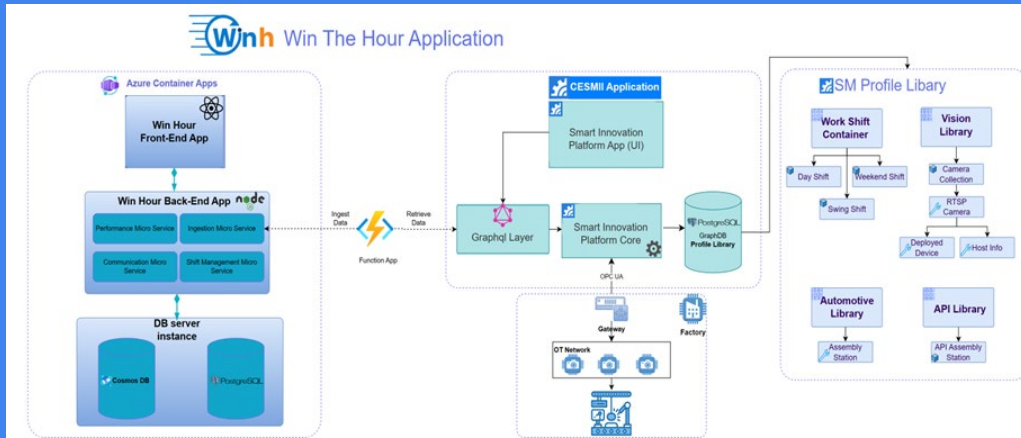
Winh Win The Hour Application

Azure Container Apps

Win Hour Front-End App

Win Hour Back-End App node

Performance Micro Service

Ingestion Micro Service

Communication Micro Service

Shift Management Micro Service

DB server instance

Cosmos DB

PostgreSQL

Ingest Data

Retrieve Data

Function App

CESMII Application

Smart Innovation Platform App (UI)

Graphql Layer

Smart Innovation Platform Core

PostgreSQL GraphDB Profile Library

OPC UA

Gateway

Factory

OT Network

SM Profile Libary

Work Shift Container

Day Shift

Weekend Shift

Swing Shift

Vision Library

Camera Collection

RTSP Camera

Deployed Device

Host Info

Automotive Library

Assembly Station

API Library

API Assembly Station